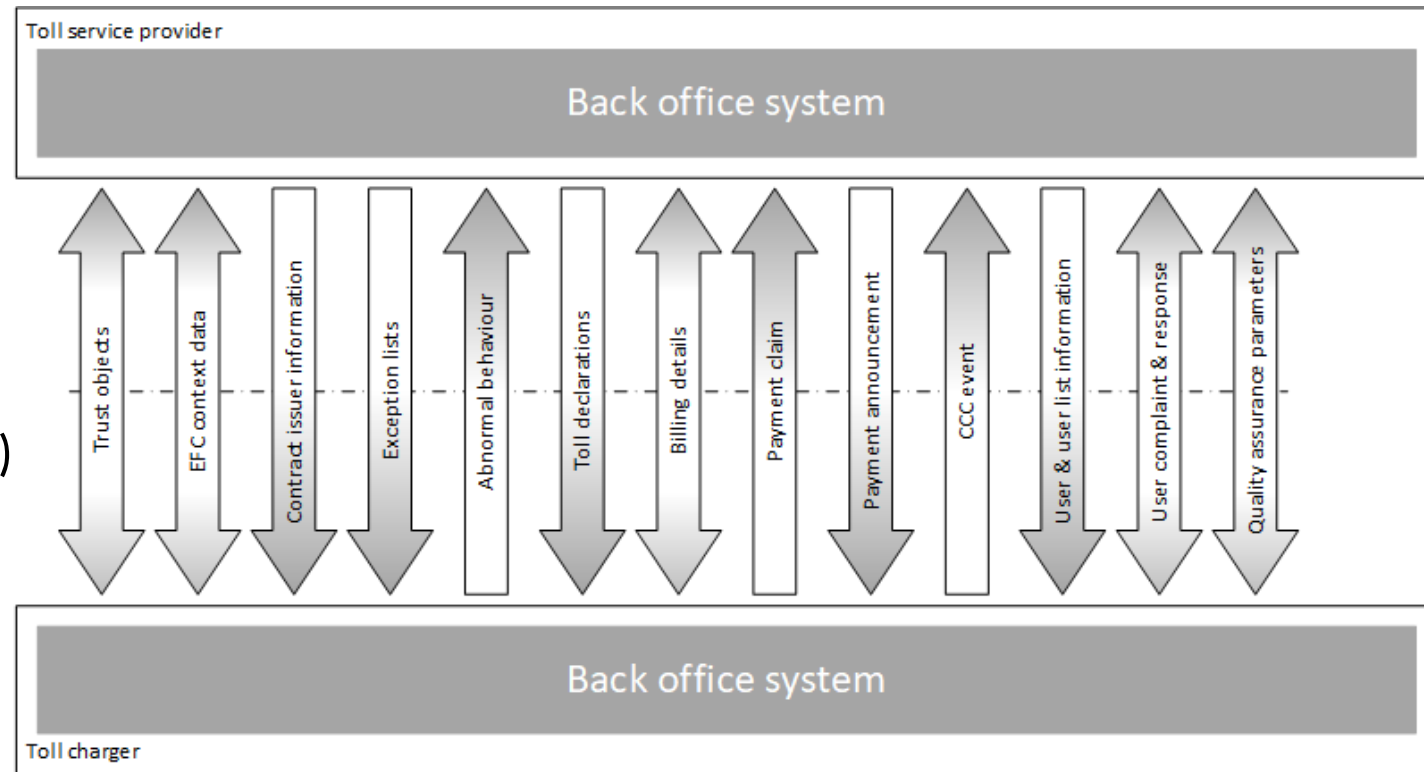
Toll service provider

Back office system

Trust objects

EFC context data

Contract issuer information

Exception lists

Abnormal behaviour

Toll declarations

Billing details

Payment claim

Payment announcement

CCC event

User & user list information

User complaint & response

Quality assurance parameters

)

Back office system

Toll charger